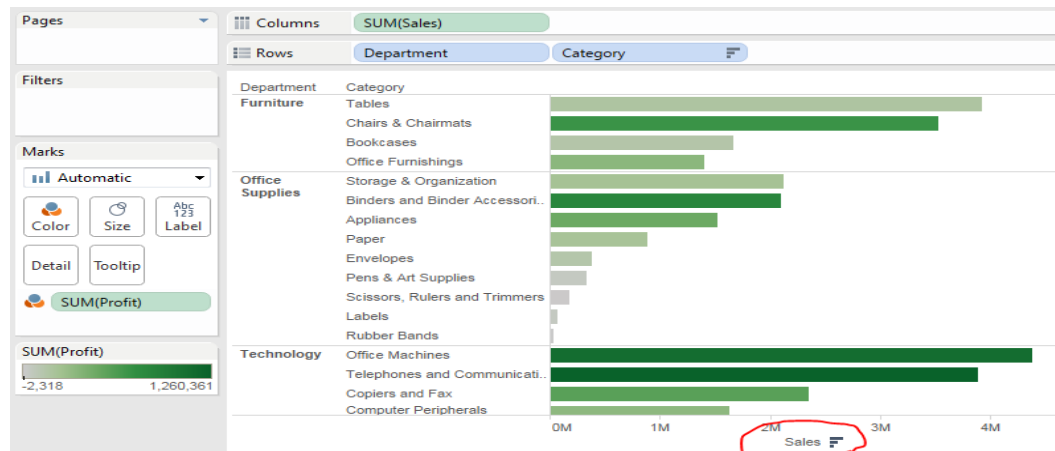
Pages

Filters

Marks

Automatic

Color
Size
Abc 123 Label
Detail
Tooltip

SUM(Profit)

SUM(Profit)
-2,318
1,260,361

Columns SUM(Sales)
Rows Department Category

| Department | Category |
|---|---|
| Furniture | Tables |
| | Chairs & Chairmats |
| | Bookcases |
| | Office Furnishings |
| Office Supplies | Storage & Organization |
| | Binders and Binder Accessori.. |
| | Appliances |
| | Paper |
| | Envelopes |
| | Pens & Art Supplies |
| | Scissors, Rulers and Trimmers |
| | Labels |
| | Rubber Bands |
| Technology | Office Machines |
| | Telephones and Communicati.. |
| | Copiers and Fax |
| | Computer Peripherals |

0M 1M 2M 3M 4M
Sales